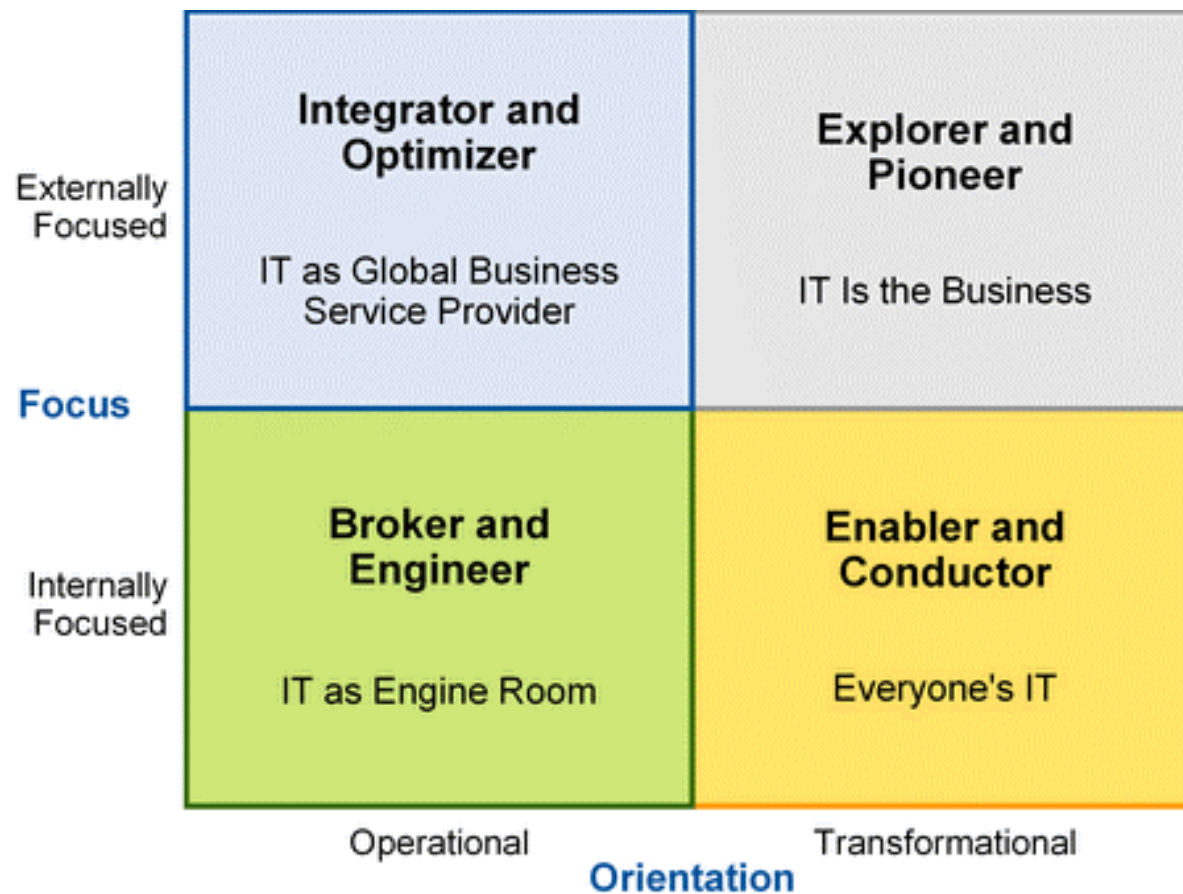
Externally Focused

Integrator and Optimizer

IT as Global Business Service Provider

Explorer and Pioneer

IT Is the Business

Focus

Internally Focused

Broker and Engineer

IT as Engine Room

Enabler and Conductor

Everyone's IT

Operational

Transformational

Orientation